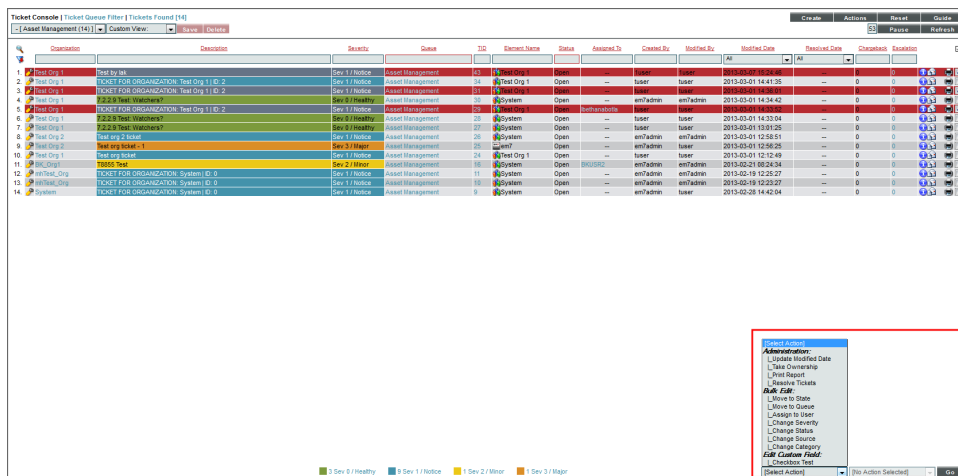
Ticket Console | Ticket Queue Filter | Tickets Found [14]

- [ Asset Management (14) ] | Custom View | Save | Delete

Create | Actions | Reset | Guide
53 | Pause | Refresh

| | Organization | Description | Severity | Queue | TID | Element Name | Status | Assigned To | Created By | Modified By | Modified Date | Resolved Date | Chargeback | Escalation |
|---|---|---|---|---|---|---|---|---|---|---|---|---|---|---|
| | | | | | | | | | | | All | All | | |
| 1. | Test Org 1 | Test by lak | Sev 1 / Notice | Asset Management | 43 | Test Org 1 | Open | -- | tuser | tuser | 2013-02-07 15:24:46 | -- | 0 | 0 |
| 2. | Test Org 1 | TICKET FOR ORGANIZATION: Test Org 1 \| ID: 2 | Sev 1 / Notice | Asset Management | 34 | Test Org 1 | Open | -- | tuser | tuser | 2013-03-01 14:41:35 | -- | 0 | 0 |
| 3. | Test Org 1 | | Sev 1 / Notice | Asset Management | 31 | Test Org 1 | Open | -- | tuser | tuser | 2013-03-01 14:38:01 | -- | 0 | 0 |
| 4. | Test Org 1 | 7.2.2.9 Test: Watchers? | Sev 0 / Healthy | Asset Management | 30 | System | Open | -- | em7admin | em7admin | 2013-03-01 14:34:42 | -- | 0 | 0 |
| 5. | Test Org 1 | TICKET FOR ORGANIZATION: Test Org 1 \| ID: 2 | Sev 1 / Notice | Asset Management | 29 | Test Org 1 | Open | Bethanabotla | tuser | tuser | 2013-03-01 14:33:26 | -- | 0 | 0 |
| 6. | Test Org 1 | 7.2.2.9 Test: Watchers? | Sev 0 / Healthy | Asset Management | 28 | System | Open | -- | tuser | tuser | 2013-03-01 14:33:04 | -- | 0 | 0 |
| 7. | Test Org 1 | 7.2.2.9 Test: Watchers? | Sev 0 / Healthy | Asset Management | 27 | System | Open | -- | tuser | tuser | 2013-03-01 13:01:25 | -- | 0 | 0 |
| 8. | Test Org 2 | Test org 2 ticket | Sev 1 / Notice | Asset Management | 26 | System | Open | -- | em7admin | em7admin | 2013-03-01 12:58:51 | -- | 0 | 0 |
| 9. | Test Org 2 | Test org ticket - 1 | Sev 3 / Major | Asset Management | 25 | em7 | Open | -- | em7admin | em7admin | 2013-03-01 12:56:25 | -- | 0 | 0 |
| 10. | Test Org 1 | Test org ticket | Sev 1 / Notice | Asset Management | 24 | Test Org 1 | Open | -- | tuser | tuser | 2013-03-01 12:12:49 | -- | 0 | 0 |
| 11. | BK_Org1 | T8866 Test | Sev 2 / Minor | Asset Management | 18 | System | Open | BKUSR2 | em7admin | em7admin | 2013-02-21 08:24:34 | -- | 0 | 0 |
| 12. | intTest_Org | TICKET FOR ORGANIZATION: System \| ID: 0 | Sev 1 / Notice | Asset Management | 11 | System | Open | -- | em7admin | em7admin | 2013-02-19 12:25:27 | -- | 0 | 0 |
| 13. | intTest_Org | TICKET FOR ORGANIZATION: System \| ID: 0 | Sev 1 / Notice | Asset Management | 10 | System | Open | -- | em7admin | em7admin | 2013-02-19 12:23:27 | -- | 0 | 0 |
| 14. | System | TICKET FOR ORGANIZATION: System \| ID: 0 | Sev 1 / Notice | Asset Management | 9 | System | Open | -- | em7admin | em7admin | 2013-02-28 14:42:04 | -- | 0 | 0 |

[Select Action]
Administration:
Update Modified Date
Take Ownership
Print Report
Resolve Tickets
Bulk Edit:
Move to State
Move to Queue
Assign to User
Change Severity
Change Status
Change Source
Change Category
Edit Custom Field:
Checkbox Test

[Select Action] | [No Action Selected] | Go

3 Sev 0 / Healthy | 9 Sev 1 / Notice | 1 Sev 2 / Minor | 1 Sev 3 / Major